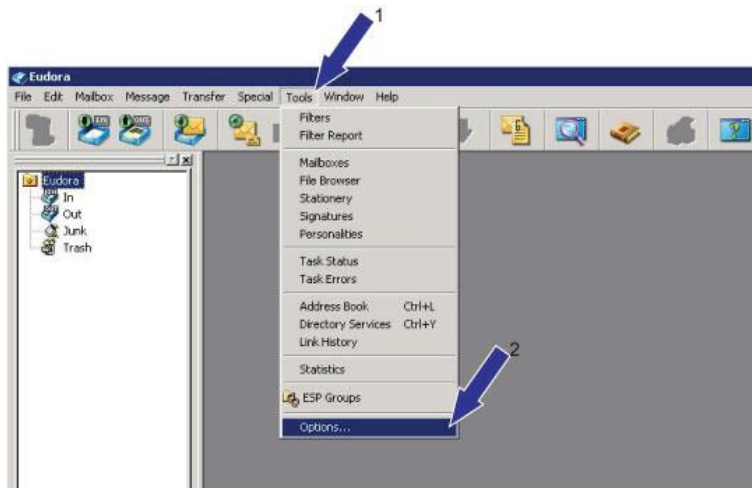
1

Eudora

File Edit Mailbox Message Transfer Special Tools Window Help

Eudora
In
Out
Junk
Trash

Filters
Filter Report

Mailboxes
File Browser
Stationery
Signatures
Personalities

Task Status
Task Errors

Address Book Ctrl+L
Directory Services Ctrl+Y
Link History

Statistics

ESP Groups

Options...

2